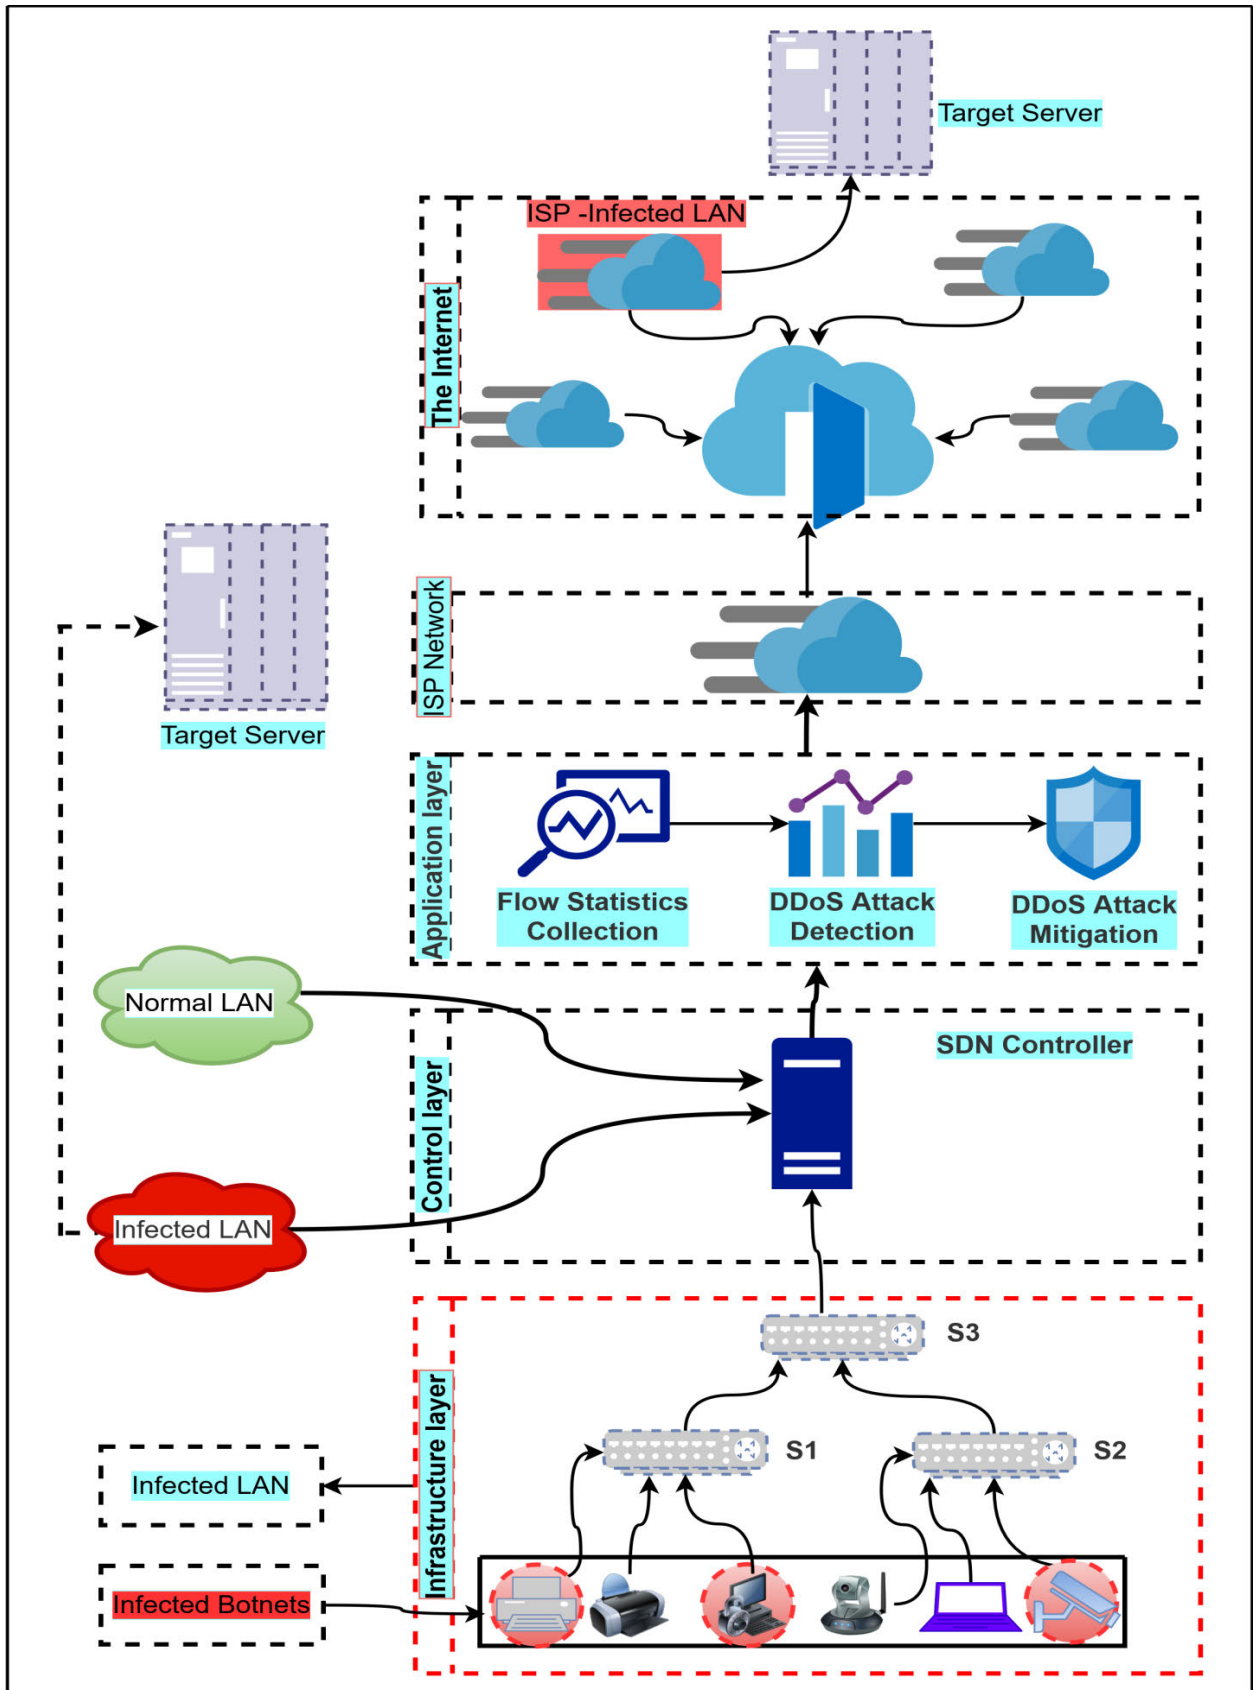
Target Server

ISP -Infected LAN

The Internet

Target Server

ISP Network

Application layer

Flow Statistics Collection

DDoS Attack Detection

DDoS Attack Mitigation

Normal LAN

SDN Controller

Control layer

Infected LAN

S3

Infrastructure layer

S1

S2

Infected LAN

Infected Botnets